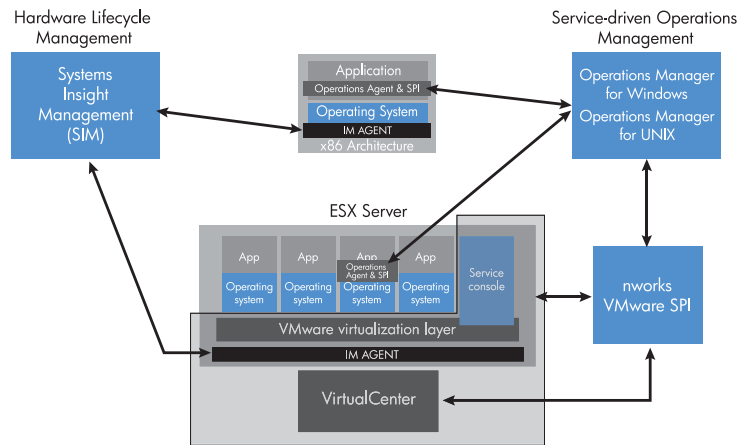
Hardware Lifecycle Management

Service-driven Operations Management

Systems Insight Management (SIM)

Application

Operations Agent & SPI

Operating System

IM AGENT

x86 Architecture

Operations Manager for Windows

Operations Manager for UNIX

ESX Server

App

App

App

App

Operations Agent & SPI

Operating system

Operating system

Operating system

Operating system

Service console

nworks VMware SPI

VMware virtualization layer

IM AGENT

VirtualCenter